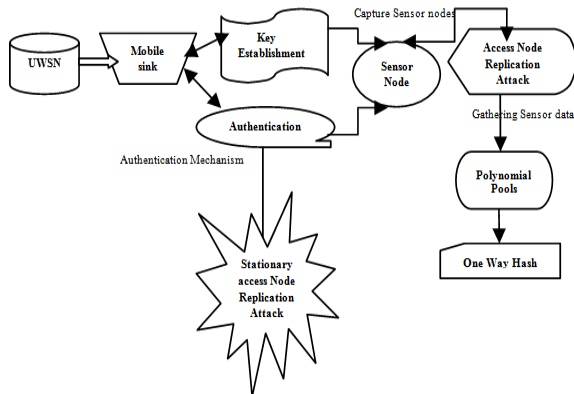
UWSN

Mobile sink

Key Establishment

Capture Sensor nodes

Sensor Node

Access Node Replication Attack

Authentication

Gathering Sensor data

Authentication Mechanism

Polynomial Pools

One Way Hash

Stationary access Node Replication Attack